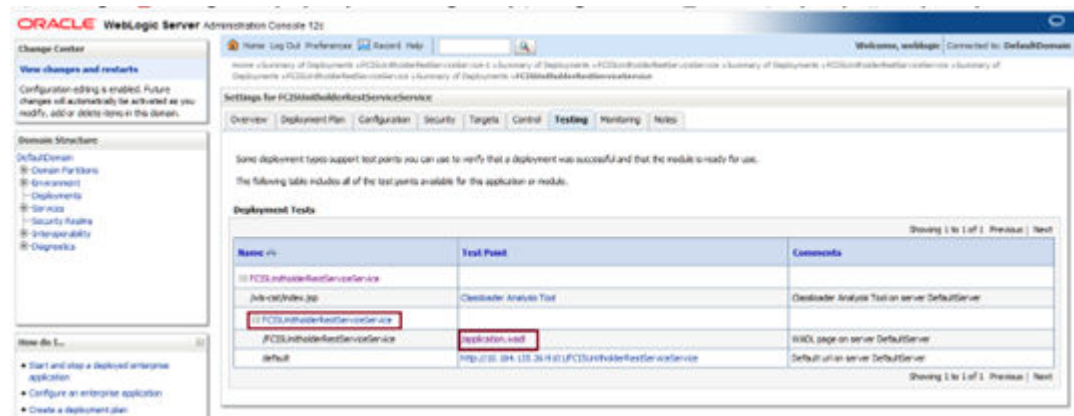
ORACLE WebLogic Server Administration Console 12c

Change Center

View changes and restarts

Configuration editing is enabled. Future changes will automatically be activated as you modify, add or delete items in this domain.

Domain Structure

DefaultDomain
Domain Partitions
Environment
Deployments
Services
Security Realms
Interoperability
Diagnostics

How do I...

• Start and stop a deployed enterprise application
• Configure an enterprise application
• Create a deployment plan

Home Log Out Preferences Record Help

Welcome, weblogic Connected to: DefaultDomain

Home >Summary of Deployments >FCISUnitholderRestServiceService >Summary of Deployments >FCISUnitholderRestServiceService >Summary of Deployments >FCISUnitholderRestServiceService >Summary of Deployments >FCISUnitholderRestServiceService

Settings for FCISUnitholderRestServiceService

Overview | Deployment Plan | Configuration | Security | Targets | Control | Testing | Monitoring | Notes

Some deployment types support test points you can use to verify that a deployment was successful and that the module is ready for use.

The following table includes all of the test points available for this application or module.

Deployment Tests

Showing 1 to 1 of 1 Previous | Next

| Name | Test Point | Comments |
|---|---|---|
| FCISUnitholderRestServiceService | | |
| /wls-cat/index.jsp | Classloader Analysis Tool | Classloader Analysis Tool on server DefaultServer |
| FCISUnitholderRestServiceService | | |
| /FCISUnitholderRestServiceService | application.wadl | WADL page on server DefaultServer |
| default | http://10.184.155.26:9101/FCISUnitholderRestServiceService | Default url on server DefaultServer |

Showing 1 to 1 of 1 Previous | Next